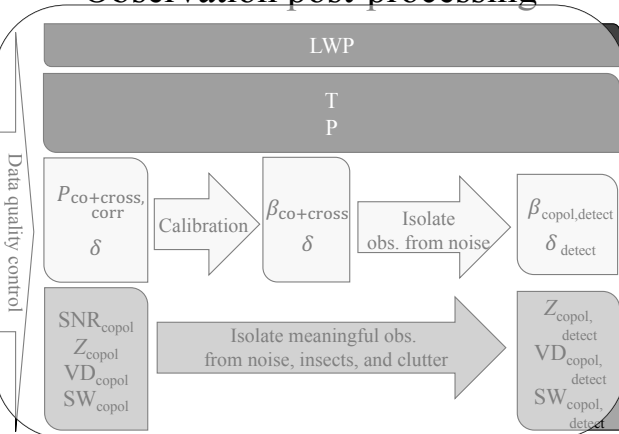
Observation post processing

LWP

T
P

Data quality control

$P_{\text{co+cross, corr}}$
$\delta$

Calibration

$\beta_{\text{co+cross}}$
$\delta$

Isolate obs. from noise

$\beta_{\text{copol,detect}}$
$\delta_{\text{detect}}$

$\text{SNR}_{\text{copol}}$
$Z_{\text{copol}}$
$\text{VD}_{\text{copol}}$
$\text{SW}_{\text{copol}}$

Isolate meaningful obs. from noise, insects, and clutter

$Z_{\text{copol, detect}}$
$\text{VD}_{\text{copol, detect}}$
$\text{SW}_{\text{copol, detect}}$